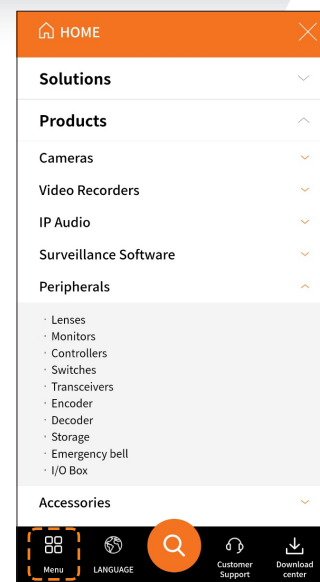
HOME

Solutions

Products

Cameras

Video Recorders

IP Audio

Surveillance Software

Peripherals

· Lenses
· Monitors
· Controllers
· Switches
· Transceivers
· Encoder
· Decoder
· Storage
· Emergency bell
· I/O Box

Accessories

Menu LANGUAGE Customer Support Download center